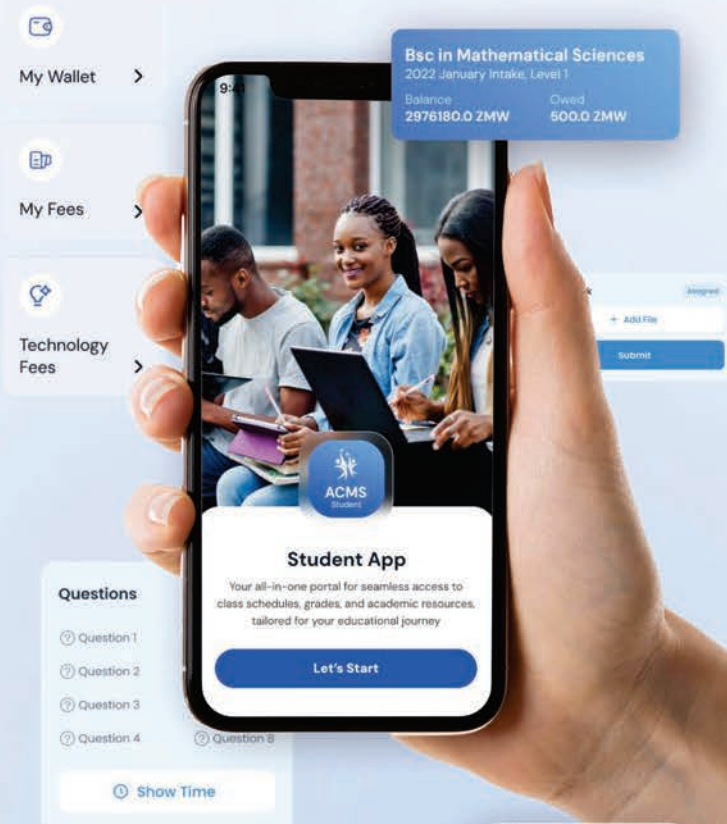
My Wallet >

My Fees >

Technology Fees >

Bsc in Mathematical Sciences
2022 January Intake, Level 1
Balance
2976180.0 ZMW
Owed
500.0 ZMW

9:41

Assigned
+ Add File
Submit

ACMS
Student

Student App
Your all-in-one portal for seamless access to class schedules, grades, and academic resources, tailored for your educational journey

Let's Start

Questions
Question 1
Question 2
Question 3
Question 4
Question 8

Show Time